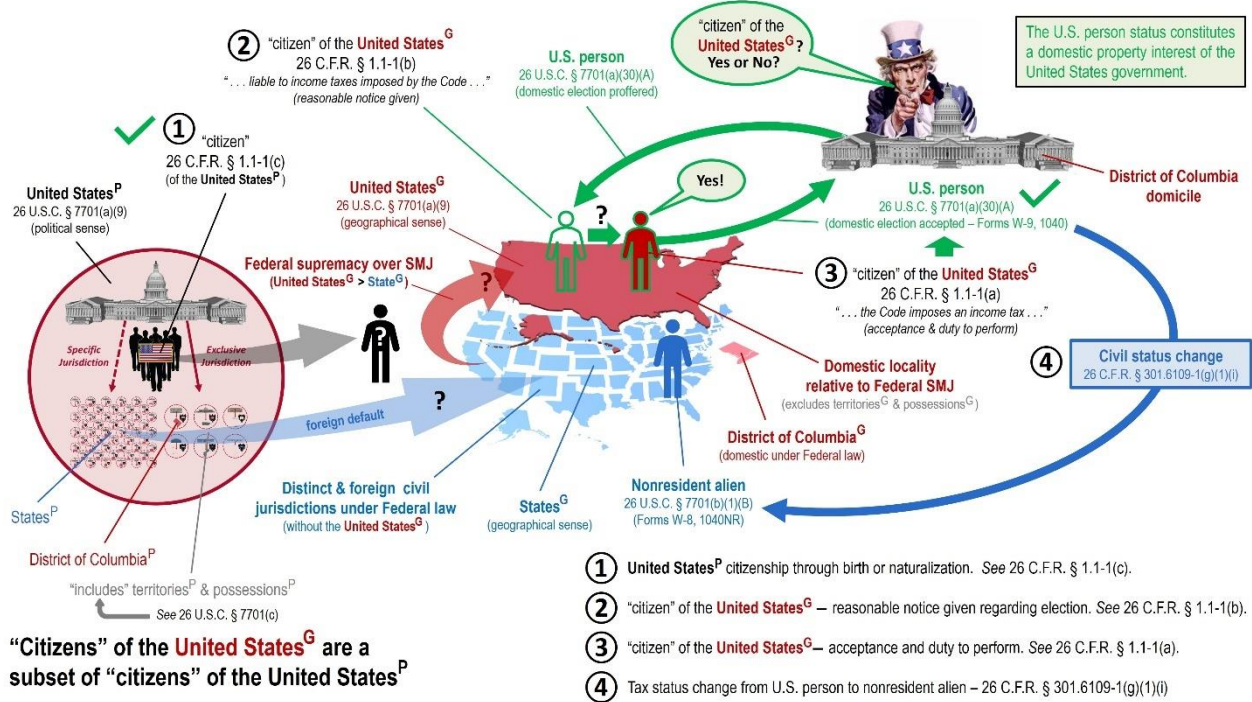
② "citizen" of the United States$^G$
26 C.F.R. § 1.1-1(b)
". . . liable to income taxes imposed by the Code . . ."
(reasonable notice given)

U.S. person
26 U.S.C. § 7701(a)(30)(A)
(domestic election proffered)

"citizen" of the United States$^G$?
Yes or No?

The U.S. person status constitutes a domestic property interest of the United States government.

① "citizen"
26 C.F.R. § 1.1-1(c)
(of the United States$^P$)

United States$^P$
26 U.S.C. § 7701(a)(9)
(political sense)

United States$^G$
26 U.S.C. § 7701(a)(9)
(geographical sense)

Yes!

?

U.S. person
26 U.S.C. § 7701(a)(30)(A)
(domestic election accepted – Forms W-9, 1040)

District of Columbia domicile

Federal supremacy over SMJ
(United States$^G$ > State$^G$)

?

③ "citizen" of the United States$^G$
26 C.F.R. § 1.1-1(a)
". . . the Code imposes an income tax . . ."
(acceptance & duty to perform)

Specific Jurisdiction

Exclusive Jurisdiction

④

Civil status change
26 C.F.R. § 301.6109-1(g)(1)(i)

Domestic locality relative to Federal SMJ
(excludes territories$^G$ & possessions$^G$)

foreign default

?

District of Columbia$^G$
(domestic under Federal law)

States$^P$

Distinct & foreign civil jurisdictions under Federal law
(without the United States$^G$)

States$^G$
(geographical sense)

Nonresident alien
26 U.S.C. § 7701(b)(1)(B)
(Forms W-8, 1040NR)

District of Columbia$^P$

"includes" territories$^P$ & possessions$^P$
See 26 U.S.C. § 7701(c)

"Citizens" of the United States$^G$ are a subset of "citizens" of the United States$^P$

① United States$^P$ citizenship through birth or naturalization. See 26 C.F.R. § 1.1-1(c).

② "citizen" of the United States$^G$ – reasonable notice given regarding election. See 26 C.F.R. § 1.1-1(b).

③ "citizen" of the United States$^G$– acceptance and duty to perform. See 26 C.F.R. § 1.1-1(a).

④ Tax status change from U.S. person to nonresident alien – 26 C.F.R. § 301.6109-1(g)(1)(i)